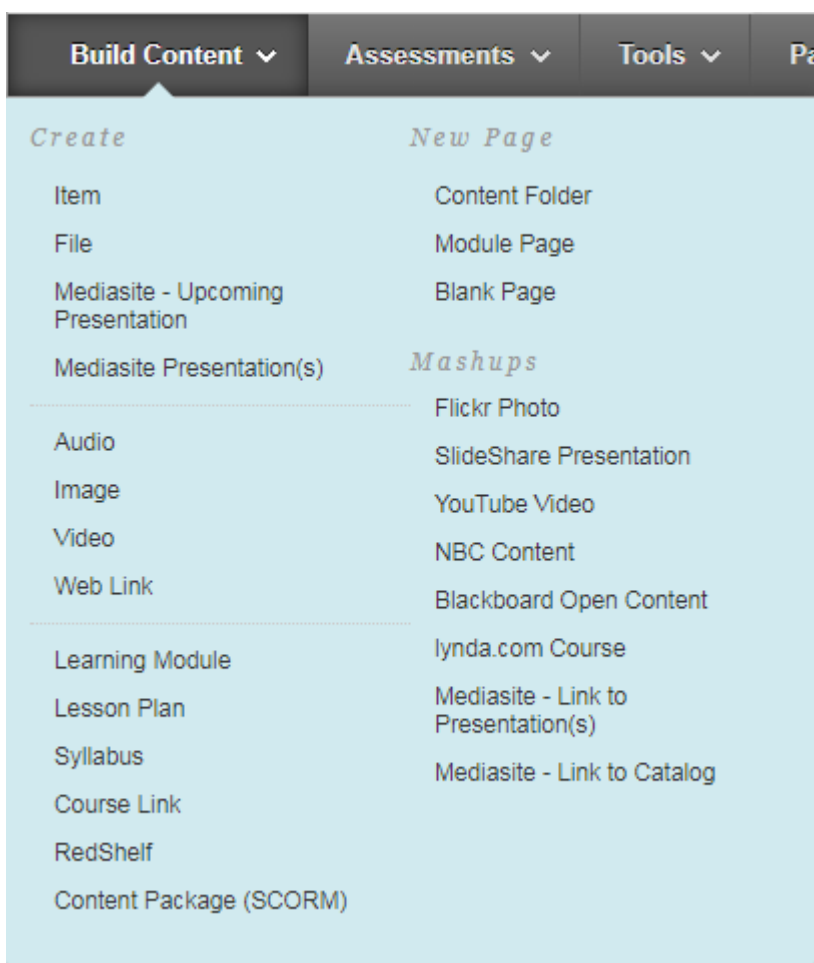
Build Content ⌄ Assessments ⌄ Tools ⌄ Pa

Create

Item

File

Mediasite - Upcoming Presentation

Mediasite Presentation(s)

Audio

Image

Video

Web Link

Learning Module

Lesson Plan

Syllabus

Course Link

RedShelf

Content Package (SCORM)

New Page

Content Folder

Module Page

Blank Page

Mashups

Flickr Photo

SlideShare Presentation

YouTube Video

NBC Content

Blackboard Open Content

lynda.com Course

Mediasite - Link to Presentation(s)

Mediasite - Link to Catalog